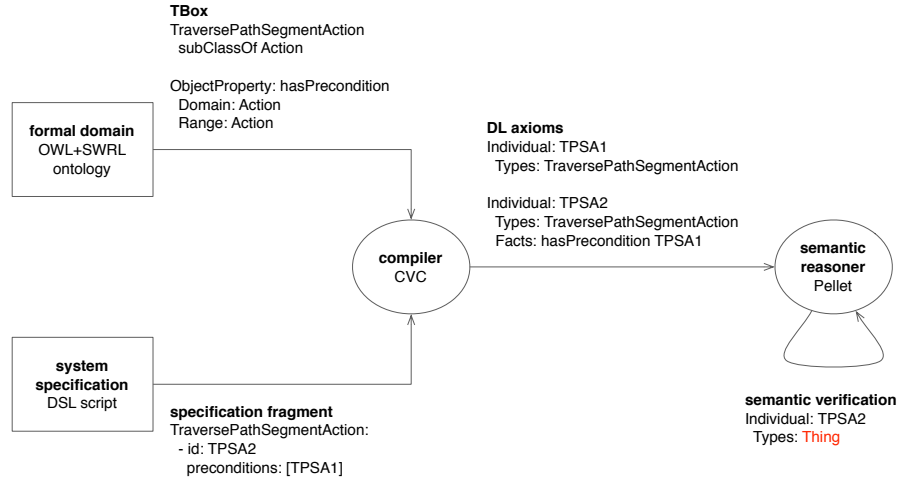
**TBox**
TraversePathSegmentAction
subClassOf Action

ObjectProperty: hasPrecondition
Domain: Action
Range: Action

**formal domain**
OWL+SWRL
ontology

**DL axioms**
Individual: TPSA1
Types: TraversePathSegmentAction

Individual: TPSA2
Types: TraversePathSegmentAction
Facts: hasPrecondition TPSA1

**compiler**
CVC

**semantic reasoner**
Pellet

**system specification**
DSL script

**specification fragment**
TraversePathSegmentAction:
- id: TPSA2
preconditions: [TPSA1]

**semantic verification**
Individual: TPSA2
Types: Thing